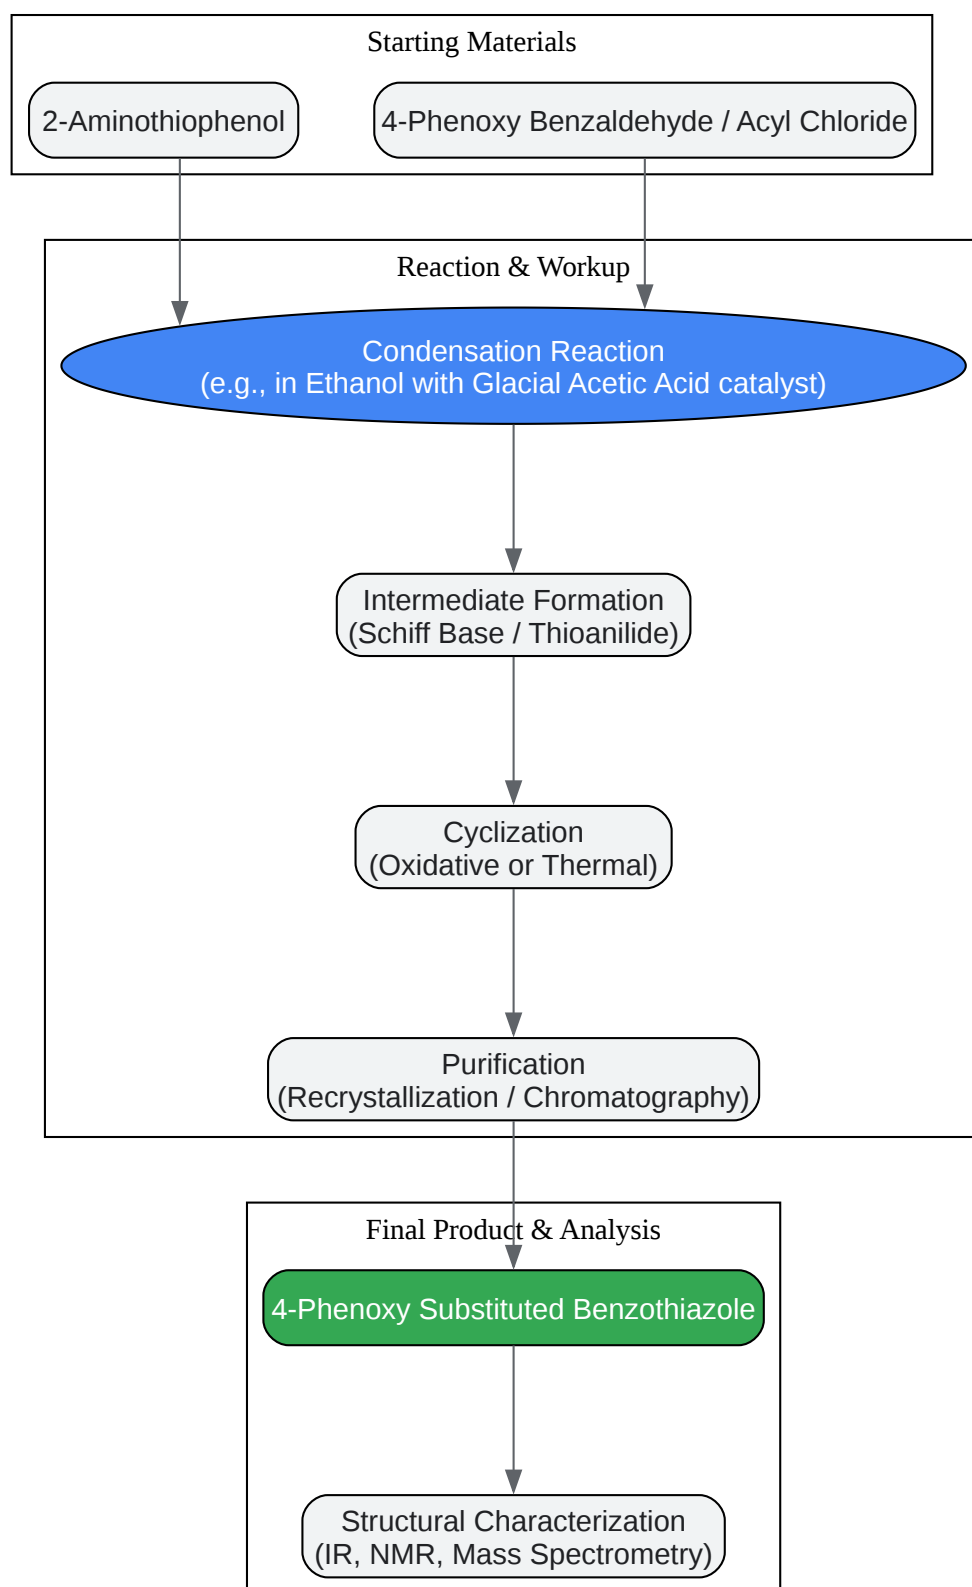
Starting Materials

2-Aminothiophenol

4-Phenoxy Benzaldehyde / Acyl Chloride

Reaction & Workup

Condensation Reaction
(e.g., in Ethanol with Glacial Acetic Acid catalyst)

Intermediate Formation
(Schiff Base / Thioanilide)

Cyclization
(Oxidative or Thermal)

Purification
(Recrystallization / Chromatography)

Final Product & Analysis

4-Phenoxy Substituted Benzothiazole

Structural Characterization
(IR, NMR, Mass Spectrometry)